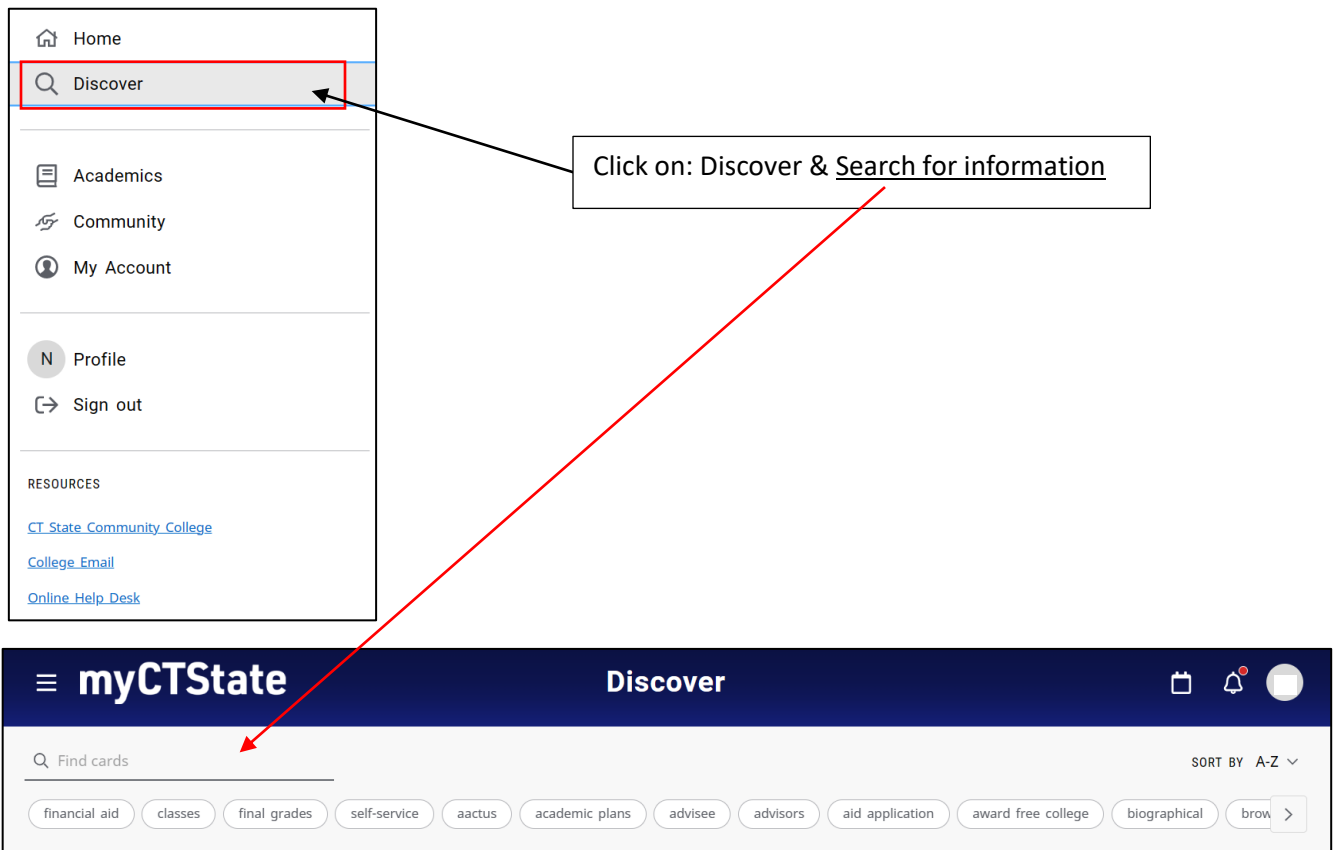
Home
Discover

Academics
Community
My Account

N Profile
Sign out

RESOURCES

CT State Community College
College Email
Online Help Desk

Click on: Discover & Search for information

myCTState
Discover

Find cards
SORT BY A-Z

financial aid
classes
final grades
self-service
aactus
academic plans
advisee
advisors
aid application
award free college
biographical
brow